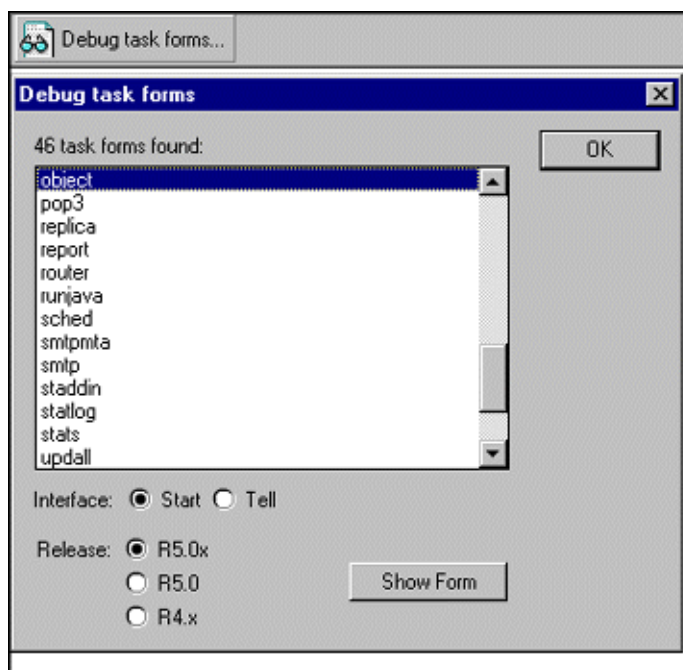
Debug task forms...

Debug task forms

46 task forms found:

OK

object
pop3
replica
report
router
runjava
sched
smtpmta
smtp
staddin
statlog
stats
updall

Interface: Start Tell

Release: R5.0x
R5.0
R4.x

Show Form